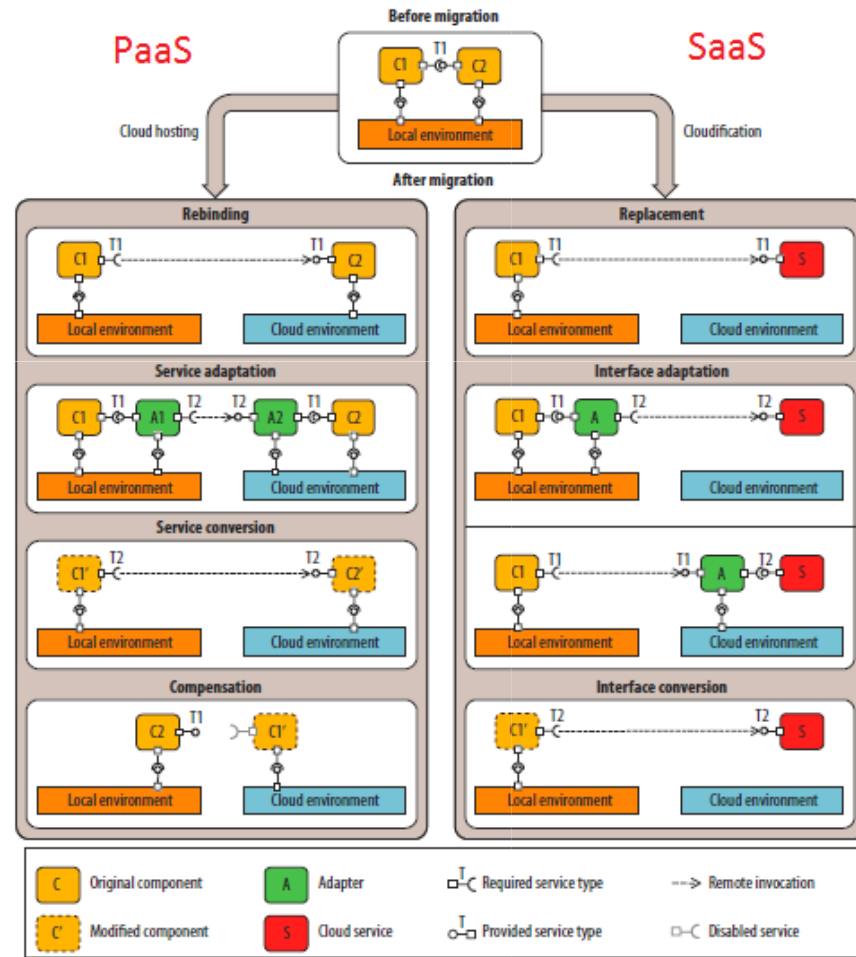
Before migration

PaaS

SaaS

C1 T1 C2

Local environment

Cloud hosting

Cloudification

After migration

Rebinding

C1 T1 T1 C2

Local environment

Cloud environment

Service adaptation

C1 T1 A1 T2 T2 A2 T1 C2

Local environment

Cloud environment

Service conversion

C1′ T2 T2 C2′

Local environment

Cloud environment

Compensation

C2 T1 C1′

Local environment

Cloud environment

Replacement

C1 T1 T1 S

Local environment

Cloud environment

Interface adaptation

C1 T1 A T2 T2 S

Local environment

Cloud environment

C1 T1 T1 A T2 S

Local environment

Cloud environment

Interface conversion

C1′ T2 T2 S

Local environment

Cloud environment

C Original component

C′ Modified component

A Adapter

S Cloud service

T Required service type

T Provided service type

Remote invocation

Disabled service